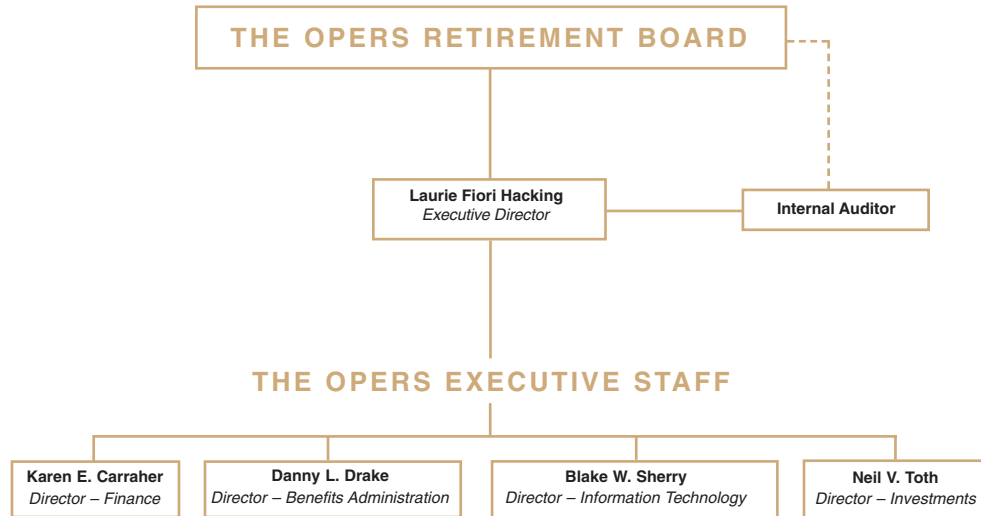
THE OPERS RETIREMENT BOARD

Laurie Fiori Hacking
Executive Director

Internal Auditor

THE OPERS EXECUTIVE STAFF

Karen E. Carraher
Director – Finance

Danny L. Drake
Director – Benefits Administration

Blake W. Sherry
Director – Information Technology

Neil V. Toth
Director – Investments